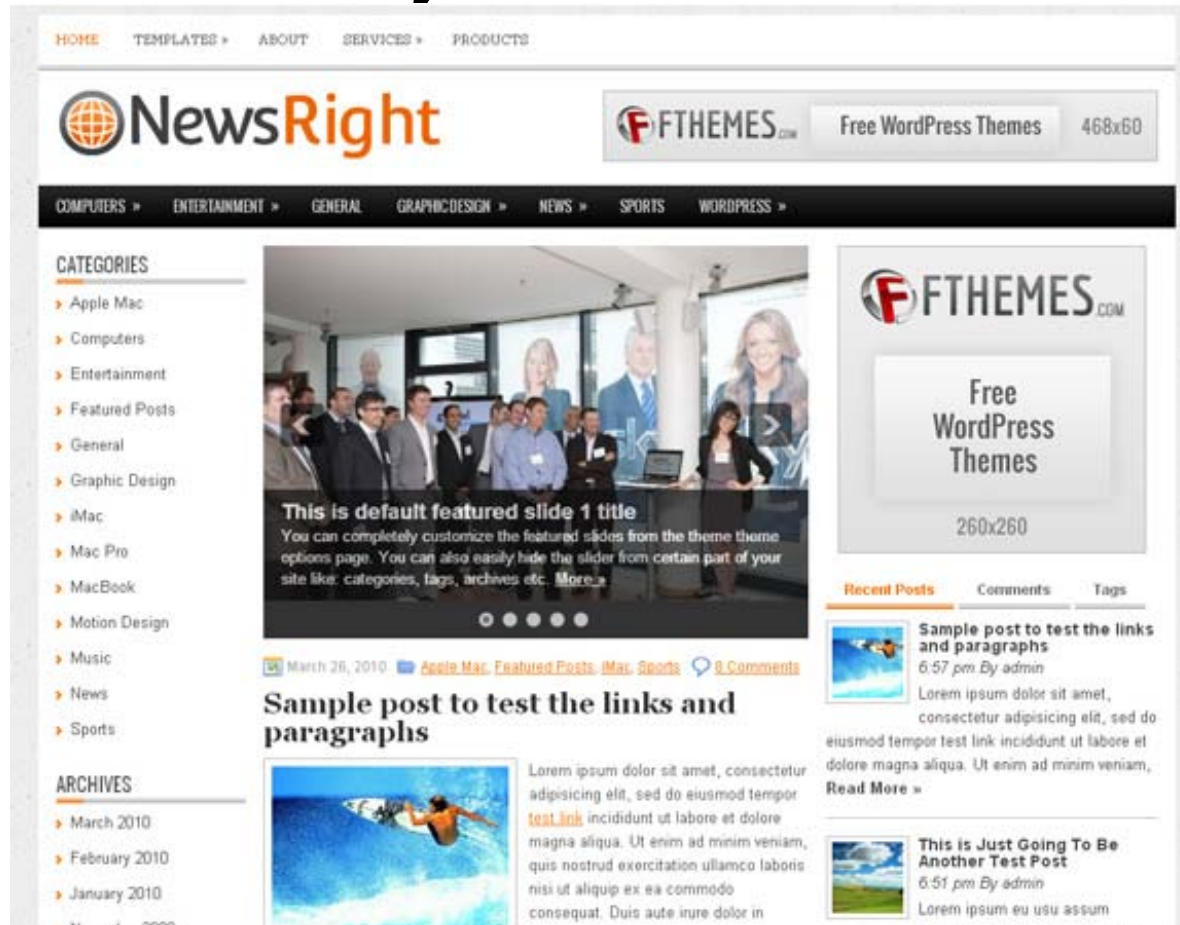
HOME TEMPLATES » ABOUT SERVICES » PRODUCTS

NewsRight

FTHEMES.com Free WordPress Themes 468x60

COMPUTERS » ENTERTAINMENT » GENERAL GRAPHICDESIGN » NEWS » SPORTS WORDPRESS »

CATEGORIES
Apple Mac
Computers
Entertainment
Featured Posts
General
Graphic Design
iMac
Mac Pro
MacBook
Motion Design
Music
News
Sports

ARCHIVES
March 2010
February 2010
January 2010
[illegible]

This is default featured slide 1 title
You can completely customize the featured slides from the theme theme options page. You can also easily hide the slider from certain part of your site like: categories, tags, archives etc. More »

March 26, 2010 Apple Mac, Featured Posts, iMac, Sports 8 Comments

Sample post to test the links and paragraphs

Lorem ipsum dolor sit amet, consectetur adipisicing elit, sed do eiusmod tempor test link incididunt ut labore et dolore magna aliqua. Ut enim ad minim veniam, quis nostrud exercitation ullamco laboris nisi ut aliquip ex ea commodo consequat. Duis aute irure dolor in

FTHEMES.com
Free WordPress Themes
260x260

Recent Posts Comments Tags

Sample post to test the links and paragraphs
6:57 pm By admin
Lorem ipsum dolor sit amet, consectetur adipisicing elit, sed do eiusmod tempor test link incididunt ut labore et dolore magna aliqua. Ut enim ad minim veniam,
Read More »

This is Just Going To Be Another Test Post
6:51 pm By admin
Lorem ipsum eu usu assum